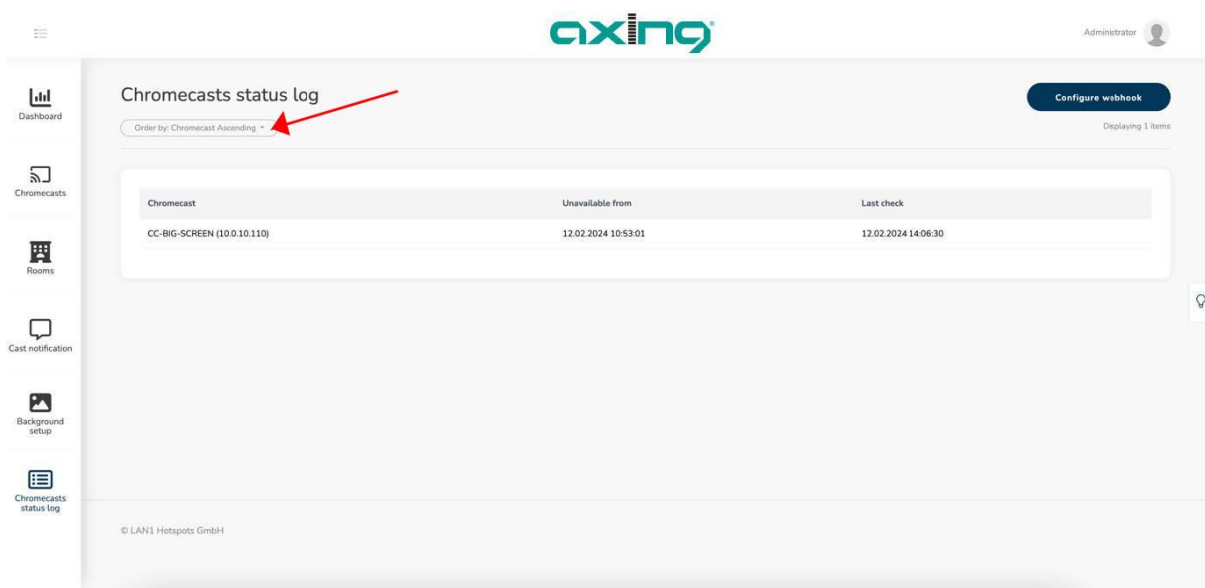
axing

Administrator

Dashboard

Chromecasts

Rooms

Cast notification

Background setup

Chromecasts status log

Chromecasts status log

Order by: Chromecast Ascending

Configure webhook

Displaying 1 items

| Chromecast | Unavailable from | Last check |
|---|---|---|
| CC-BIG-SCREEN (10.0.10.110) | 12.02.2024 10:53:01 | 12.02.2024 14:06:30 |

© LAN1 Hotspots GmbH